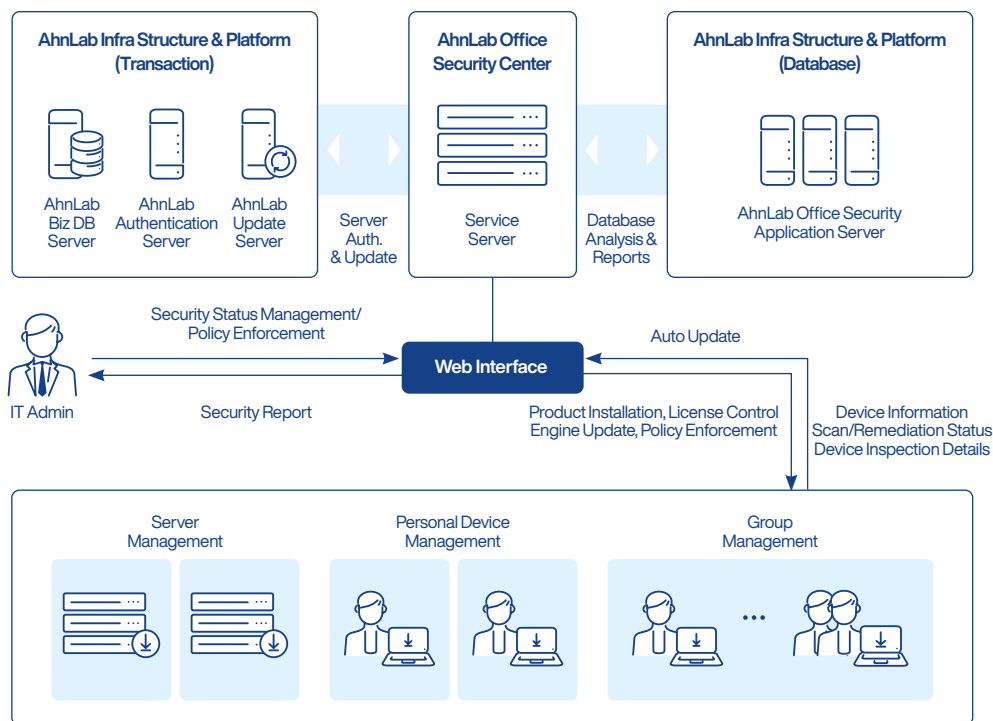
AhnLab Infra Structure & Platform (Transaction)

AhnLab Biz DB Server

AhnLab Authentication Server

AhnLab Update Server

Server Auth. & Update

AhnLab Office Security Center

Service Server

Database Analysis & Reports

AhnLab Infra Structure & Platform (Database)

AhnLab Office Security Application Server

Security Status Management/ Policy Enforcement

IT Admin

Security Report

Web Interface

Auto Update

Product Installation, License Control Engine Update, Policy Enforcement

Device Information Scan/Remediation Status Device Inspection Details

Server Management

Personal Device Management

Group Management

...